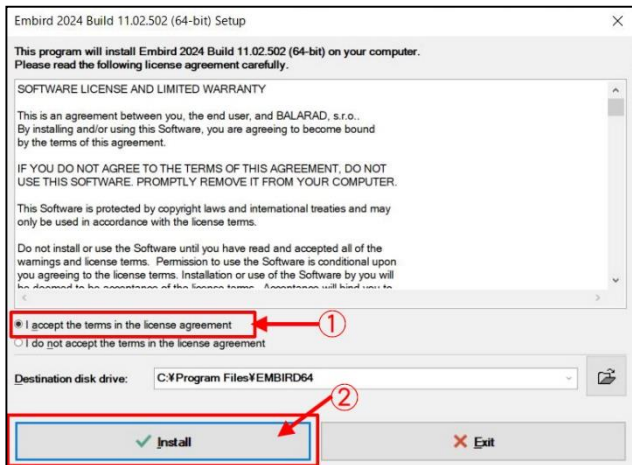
Embird 2024 Build 11.02.502 (64-bit) Setup

×

This program will install Embird 2024 Build 11.02.502 (64-bit) on your computer. Please read the following license agreement carefully.

SOFTWARE LICENSE AND LIMITED WARRANTY

This is an agreement between you, the end user, and BALARAD, s.r.o.. By installing and/or using this Software, you are agreeing to become bound by the terms of this agreement.

IF YOU DO NOT AGREE TO THE TERMS OF THIS AGREEMENT, DO NOT USE THIS SOFTWARE. PROMPTLY REMOVE IT FROM YOUR COMPUTER.

This Software is protected by copyright laws and international treaties and may only be used in accordance with the license terms.

Do not install or use the Software until you have read and accepted all of the warnings and license terms. Permission to use the Software is conditional upon you agreeing to the license terms. Installation or use of the Software by you will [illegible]

I accept the terms in the license agreement

①

I do not accept the terms in the license agreement

Destination disk drive: C:¥Program Files¥EMBIRD64

②

Install

Exit